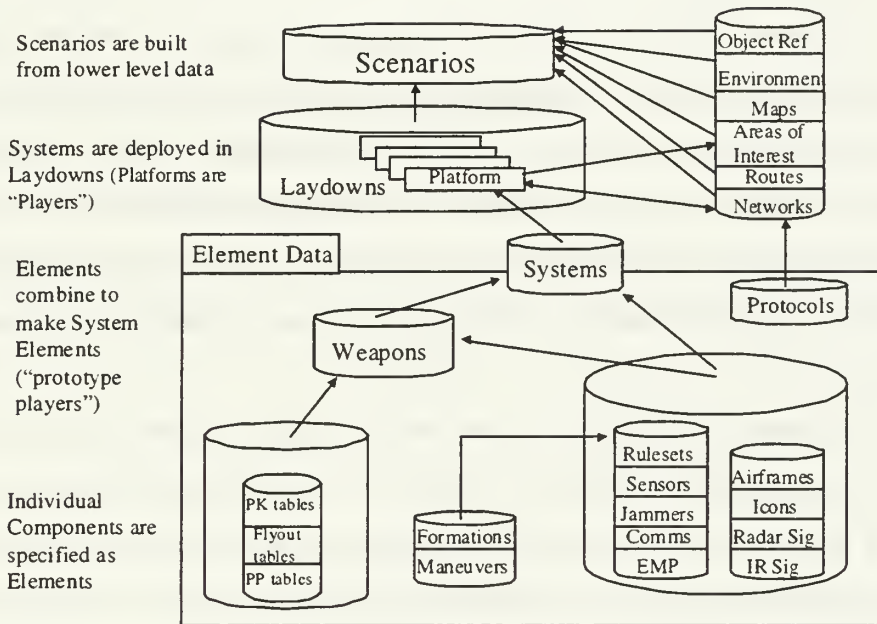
Scenarios are built from lower level data

Systems are deployed in Laydowns (Platforms are "Players")

Elements combine to make System Elements ("prototype players")

Individual Components are specified as Elements

Scenarios

Object Ref
Environment
Maps
Areas of Interest
Routes
Networks

Laydowns

Platform

Element Data

Systems

Protocols

Weapons

PK tables
Flyout tables
PP tables

Formations
Maneuvers

Rulesets
Sensors
Jammers
Comms
EMP

Airframes
Icons
Radar Sig
IR Sig